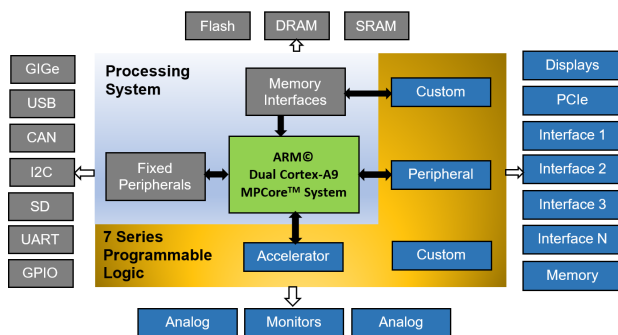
Flash
DRAM
SRAM

GIGe
USB
CAN
I2C
SD
UART
GPIO

Processing System

Memory Interfaces

Custom

Fixed Peripherals

ARM©
Dual Cortex-A9
MPCore™ System

Peripheral

7 Series Programmable Logic

Accelerator

Custom

Displays
PCIe
Interface 1
Interface 2
Interface 3
Interface N
Memory

Analog
Monitors
Analog